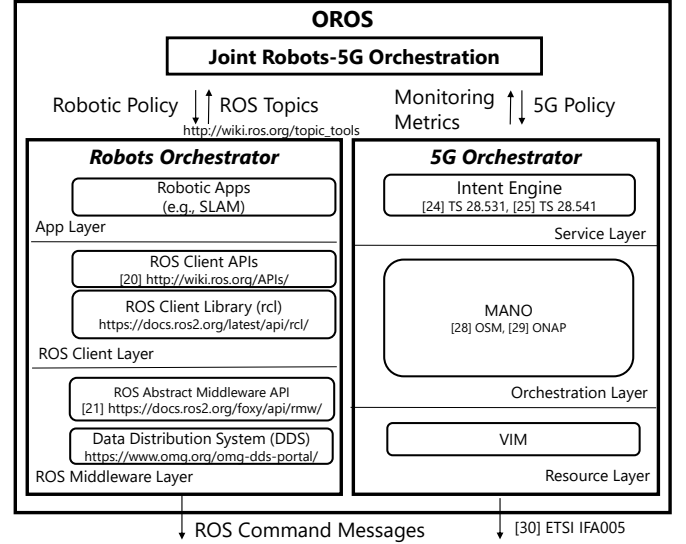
OROS

Joint Robots-5G Orchestration

Robotic Policy ROS Topics
http://wiki.ros.org/topic_tools

Monitoring Metrics 5G Policy

Robots Orchestrator

Robotic Apps (e.g., SLAM)

App Layer

ROS Client APIs
[20] http://wiki.ros.org/APIs/

ROS Client Library (rcl)
https://docs.ros2.org/latest/api/rcl/

ROS Client Layer

ROS Abstract Middleware API
[21] https://docs.ros2.org/foxy/api/rmw/

Data Distribution System (DDS)
https://www.omg.org/omg-dds-portal/

ROS Middleware Layer

5G Orchestrator

Intent Engine
[24] TS 28.531, [25] TS 28.541

Service Layer

MANO
[28] OSM, [29] ONAP

Orchestration Layer

VIM

Resource Layer

ROS Command Messages

[30] ETSI IFA005